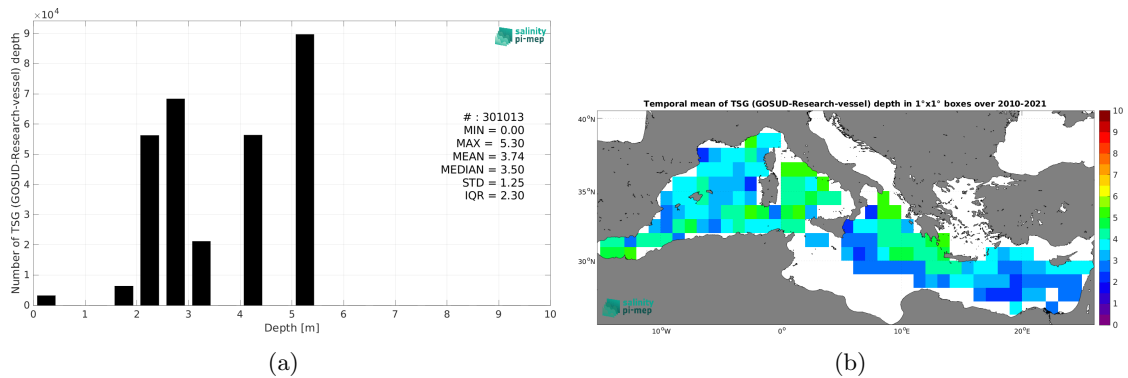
$\times 10^4$

salinity pi-mep

Number of TSG (GOSUD-Research-vessel) depth

9
8
7
6
5
4
3
2
1
0

# : 301013
MIN = 0.00
MAX = 5.30
MEAN = 3.74
MEDIAN = 3.50
STD = 1.25
IQR = 2.30

0 1 2 3 4 5 6 7 8 9 10
Depth [m]

(a)

Temporal mean of TSG (GOSUD-Research-vessel) depth in 1°x1° boxes over 2010-2021

40°N
35°N
30°N

10°W 0° 10°E 20°E

10
9
8
7
6
5
4
3
2
1
0

salinity pi-mep

(b)